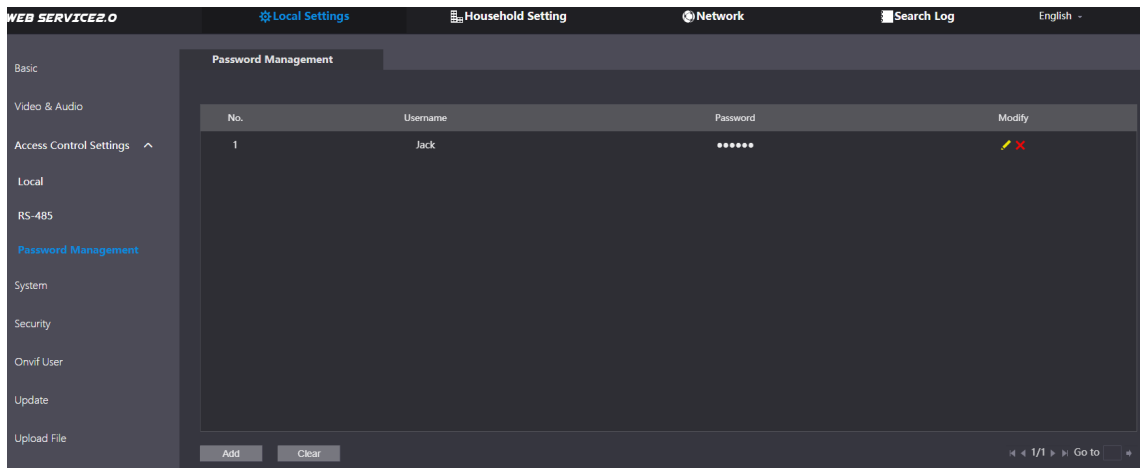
WEB SERVICE2.0

Local Settings

Household Setting

Network

Search Log

English

Basic

Video & Audio

Access Control Settings

Local

RS-485

Password Management

System

Security

Onvif User

Update

Upload File

Password Management

| No. | Username | Password | Modify |
|---|---|---|---|
| 1 | Jack | •••••• | |

Add

Clear

1/1 Go to